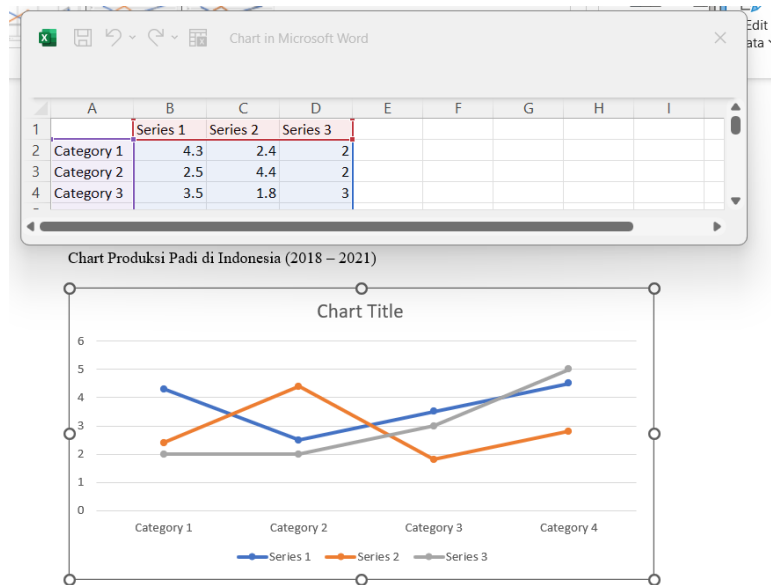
Edit
ata

Chart in Microsoft Word

|   | A | B | C | D | E | F | G | H | I |
|---|---|---|---|---|---|---|---|---|---|
| 1 |  | Series 1 | Series 2 | Series 3 |  |  |  |  |  |
| 2 | Category 1 | 4.3 | 2.4 | 2 |  |  |  |  |  |
| 3 | Category 2 | 2.5 | 4.4 | 2 |  |  |  |  |  |
| 4 | Category 3 | 3.5 | 1.8 | 3 |  |  |  |  |  |

Chart Produksi Padi di Indonesia (2018 – 2021)

Chart Title

6
5
4
3
2
1
0

Category 1 Category 2 Category 3 Category 4

Series 1 Series 2 Series 3